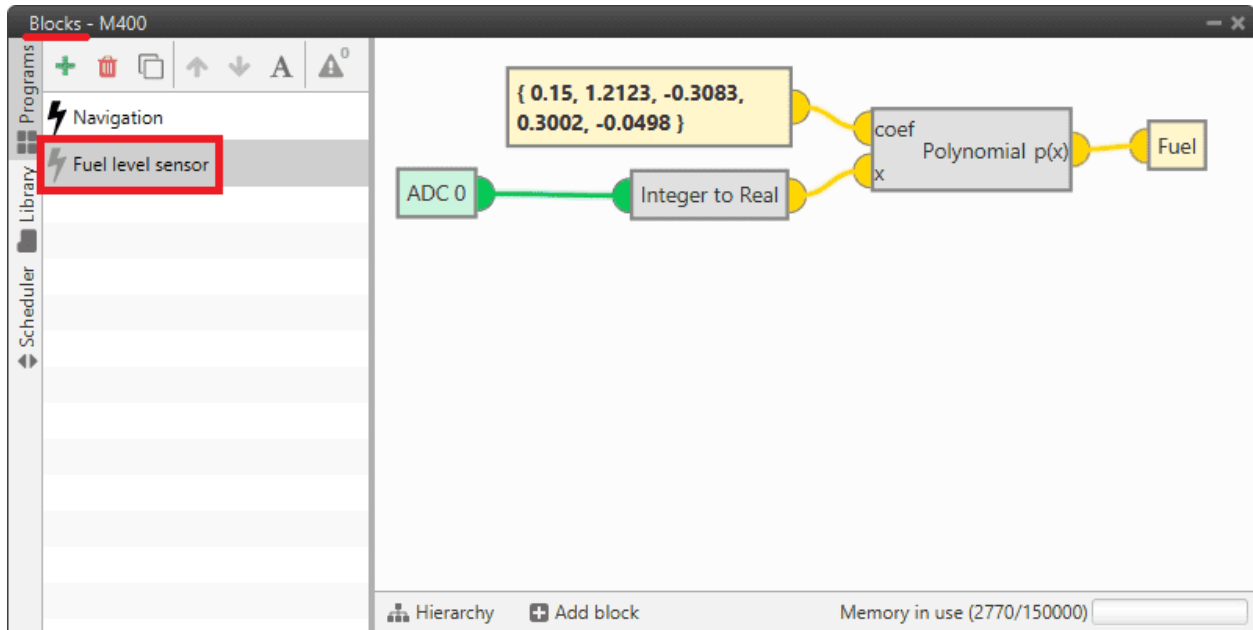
Blocks - M400

Programs
Library
Scheduler

A
0

Navigation
Fuel level sensor

{ 0.15, 1.2123, -0.3083, 0.3002, -0.0498 }

coef
x
Polynomial p(x)

Fuel

ADC 0

Integer to Real

Hierarchy
Add block
Memory in use (2770/150000)